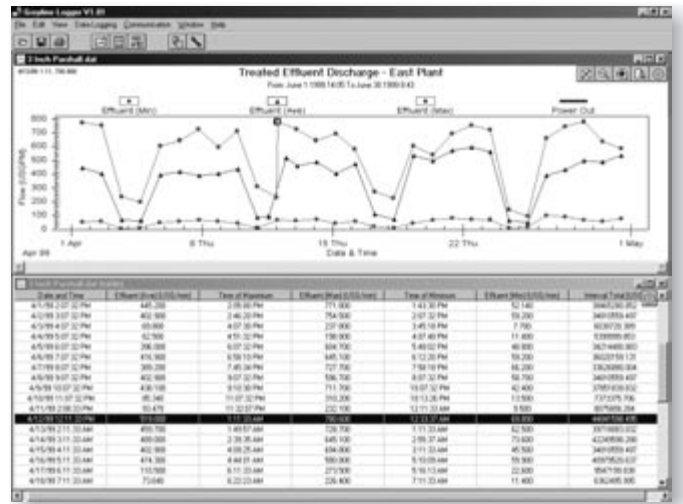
Greyline Logger V1.01

File Edit View Data Logging Communication Window Help

2 Inch Parshall.dat

Treated Effluent Discharge - East Plant

From: June 1 1999 14:00 To June 30 1999 0:43

Effluent (Min)

Effluent (Ave)

Effluent (Max)

Power Out

Flow (USGPM)

800
700
600
500
400
300
200
100
0

1 Apr
Apr 99

8 Thu

15 Thu

22 Thu

1 May

Date & Time

2 Inch Parshall.dat (table)

| Date and Time | Effluent (Ave) (USG/min) | Time of Maximum | Effluent (Max) (USG/min) | Time of Minimum | Effluent (Min) (USG/min) | Interval Total (USG) |
|---|---|---|---|---|---|---|
| 4/1/99 2:07:32 PM | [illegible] | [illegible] | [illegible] | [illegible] | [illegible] | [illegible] |
| 4/2/99 3:07:32 PM | 402.900 | 2:46:20 PM | 754.500 | 2:07:32 PM | 59.200 | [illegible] |
| 4/3/99 4:07:32 PM | 65.800 | 4:07:30 PM | 237.000 | 3:45:10 PM | 7.700 | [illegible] |
| 4/4/99 5:07:32 PM | 62.500 | 4:51:32 PM | 198.800 | 4:07:40 PM | 11.400 | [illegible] |
| 4/5/99 6:07:32 PM | 206.000 | 6:07:32 PM | 604.700 | 5:49:02 PM | 48.800 | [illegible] |
| 4/6/99 7:07:32 PM | 416.900 | 6:59:10 PM | 645.100 | 6:12:20 PM | 59.200 | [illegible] |
| 4/7/99 8:07:32 PM | 389.200 | 7:46:34 PM | 727.700 | 7:59:10 PM | 66.200 | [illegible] |
| 4/8/99 9:07:32 PM | 402.900 | 9:07:32 PM | 596.700 | 8:07:32 PM | 59.700 | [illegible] |
| 4/9/99 10:07:32 PM | 438.100 | 9:10:00 PM | 711.000 | 10:07:32 PM | 42.400 | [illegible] |
| 4/10/99 11:07:32 PM | 85.340 | 11:07:32 PM | 310.200 | 10:13:26 PM | 13.500 | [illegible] |
| 4/11/99 2:00:33 PM | 70.470 | 11:32:07 PM | 232.100 | 12:11:33 AM | 9.500 | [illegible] |
| 4/12/99 12:11:33 PM | 519.000 | 1:11:33 AM | 790.600 | 12:33:37 AM | 65.800 | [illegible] |
| 4/13/99 2:11:33 AM | 459.700 | 1:49:57 AM | 728.700 | 1:11:33 AM | 62.500 | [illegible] |
| 4/14/99 3:11:33 AM | 489.000 | 2:39:35 AM | 645.100 | 2:55:37 AM | 73.600 | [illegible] |
| 4/15/99 4:11:33 AM | 402.900 | 4:08:25 AM | 604.800 | 3:11:33 AM | 45.500 | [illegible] |
| 4/16/99 5:11:33 AM | 474.300 | 4:44:01 AM | 595.900 | 5:10:05 AM | 59.900 | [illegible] |
| 4/17/99 6:11:33 AM | 110.500 | 6:11:33 AM | 273.500 | 5:16:13 AM | 22.600 | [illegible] |
| 4/18/99 7:11:33 AM | 73.640 | 6:22:23 AM | 226.400 | 7:11:33 AM | 11.400 | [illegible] |